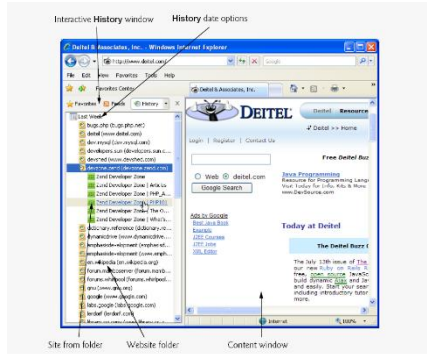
Interactive History window

History date options

Deitel & Associates, Inc. - Windows Internet Explorer

http://www.deitel.com/

Google

File Edit View Favorites Tools Help

Favorites Center

Deitel & Associates, Inc.

Favorites Feeds History

Last Week

bugs.php (bugs.php.net)
deitel (www.deitel.com)
dev.mysql (dev.mysql.com)
developers.sun (developers.sun.c...
devshed (www.devshed.com)
devzone.zend (devzone.zend.com)
Zend Developer Zone | PHP...
Zend Developer Zone | Articles
Zend Developer Zone | PHP_A...
Zend Developer Zone | Intro...
Zend Developer Zone | PHP101
Zend Developer Zone | The O...
Zend Developer Zone | What's...
dictionary.reference (dictionary.re...
dynamicdrive (www.dynamicdrive...
emphaside-wisement (emphaside...
emphaside-wisement (emphaside...
en.wikipedia (en.wikipedia.org)
en.wikipedia (en.wikipedia.org)
forum.mamboserver (forum.mamb...
forums.whirlpool (forums.whirlpool...
gnu (www.gnu.org)
google (www.google.com)
labs.google (labs.google.com)
lerdorf (lerdorf.com)

DEITEL

Deitel Resource

Deitel >> Home

Login | Register | Contact Us

Free Deitel Buz

Web deitel.com

Google Search

Java Programming
Resource for Programming Language...
www.DevSource.com

Ads by Google
Best Java Book
Example
J2EE Courses
J2EE Jobs
XML Editor

Today at Deitel

The Deitel Buzz O

The July 13th issue of The ... our new Ruby on Rails ... free, open source JavaSc... build dynamic Ajax and Jav... and easily. Start your searc... including introductory tutor... more.

Internet

100%

Site from folder

Website folder

Content window